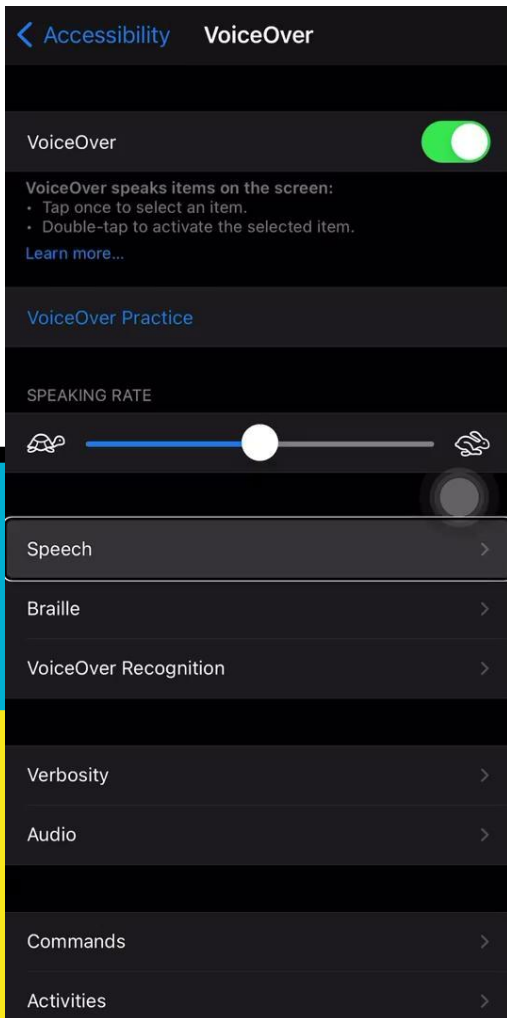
< Accessibility VoiceOver

VoiceOver

VoiceOver speaks items on the screen:
• Tap once to select an item.
• Double-tap to activate the selected item.
Learn more...

VoiceOver Practice

SPEAKING RATE

Speech >

Braille >

VoiceOver Recognition >

Verbosity >

Audio >

Commands >

Activities >